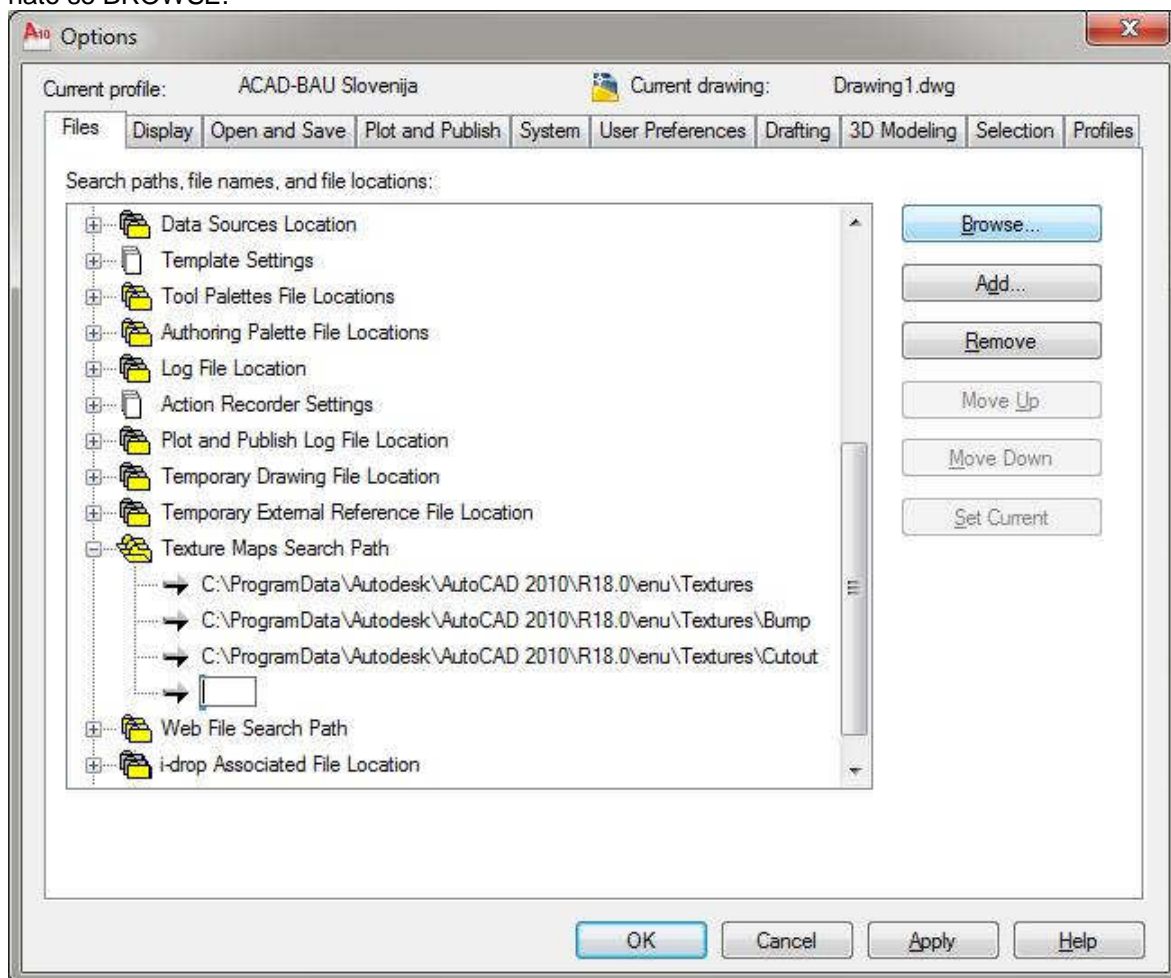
nato še BROWSE.

Options

Current profile: ACAD-BAU Slovenija Current drawing: Drawing1.dwg

Files | Display | Open and Save | Plot and Publish | System | User Preferences | Drafting | 3D Modeling | Selection | Profiles

Search paths, file names, and file locations:

Data Sources Location
Template Settings
Tool Palettes File Locations
Authoring Palette File Locations
Log File Location
Action Recorder Settings
Plot and Publish Log File Location
Temporary Drawing File Location
Temporary External Reference File Location
Texture Maps Search Path
C:\ProgramData\Autodesk\AutoCAD 2010\R18.0\enu\Textures
C:\ProgramData\Autodesk\AutoCAD 2010\R18.0\enu\Textures\Bump
C:\ProgramData\Autodesk\AutoCAD 2010\R18.0\enu\Textures\Cutout
Web File Search Path
i-drop Associated File Location

Browse...
Add...
Remove
Move Up
Move Down
Set Current

OK Cancel Apply Help